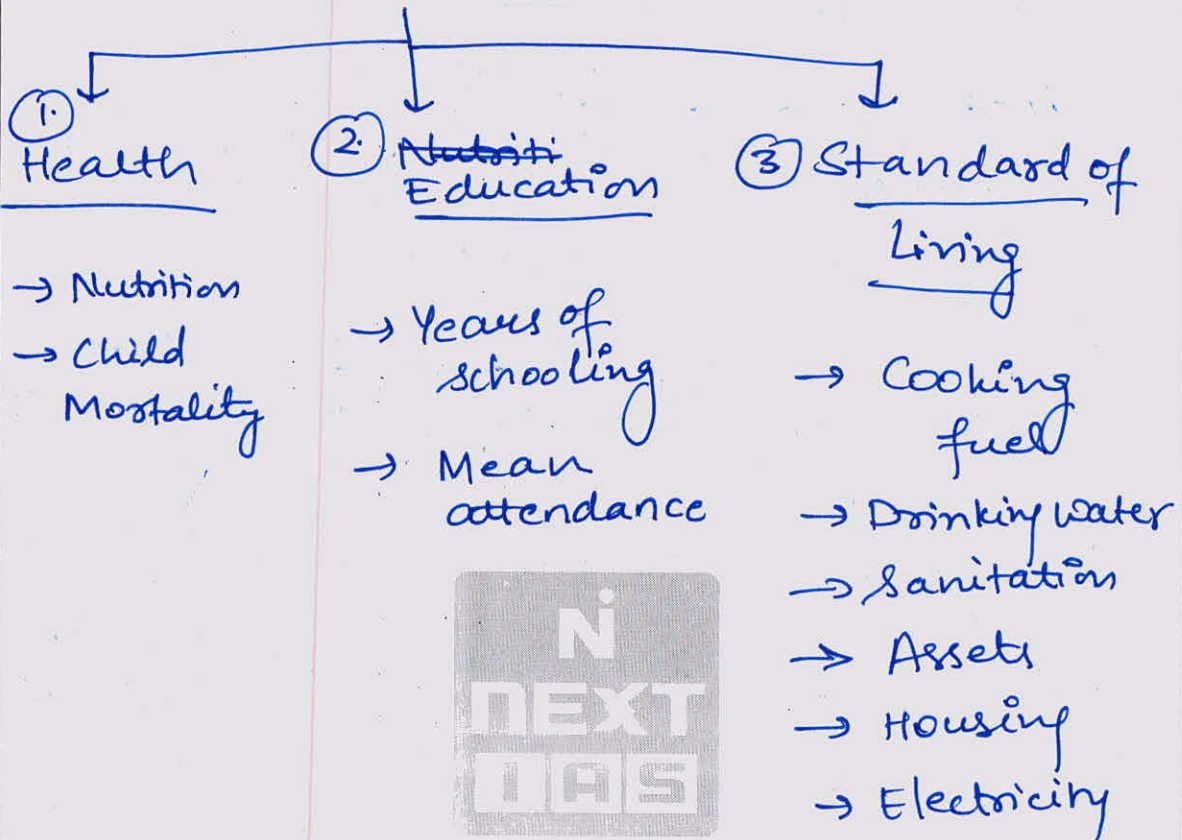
① Health

→ Nutrition
→ Child Mortality

② ~~Nutriti~~ Education

→ Years of schooling
→ Mean attendance

③ Standard of Living

→ Cooking fuel
→ Drinking water
→ Sanitation
→ Assets
→ Housing
→ Electricity

NEXT IAS